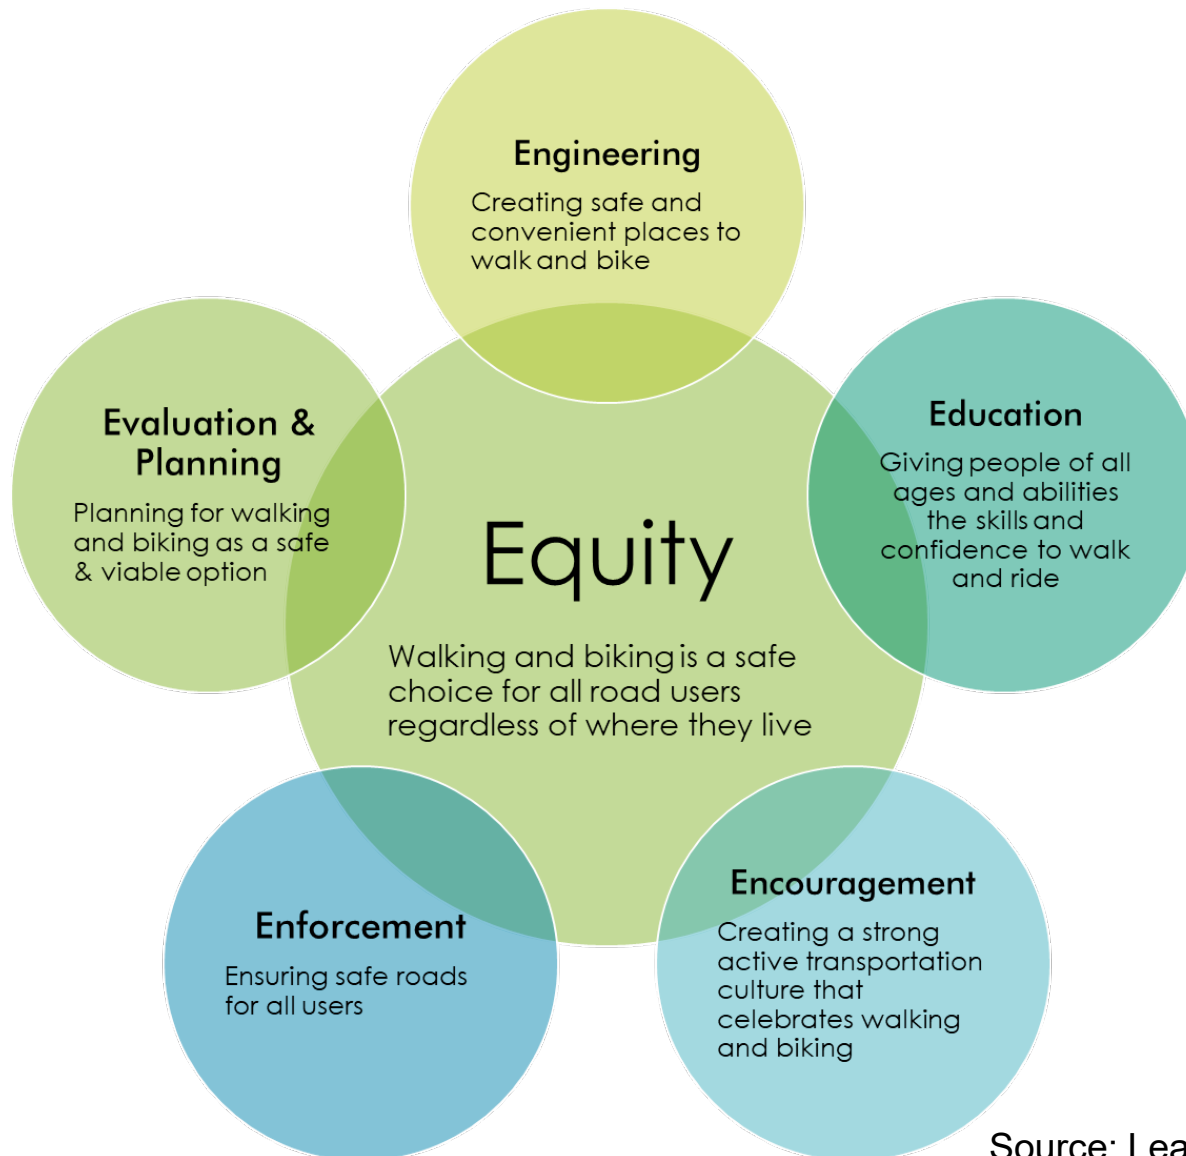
Engineering
Creating safe and convenient places to walk and bike

Evaluation & Planning
Planning for walking and biking as a safe & viable option

Equity
Walking and biking is a safe choice for all road users regardless of where they live

Education
Giving people of all ages and abilities the skills and confidence to walk and ride

Enforcement
Ensuring safe roads for all users

Encouragement
Creating a strong active transportation culture that celebrates walking and biking

Source: Lea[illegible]